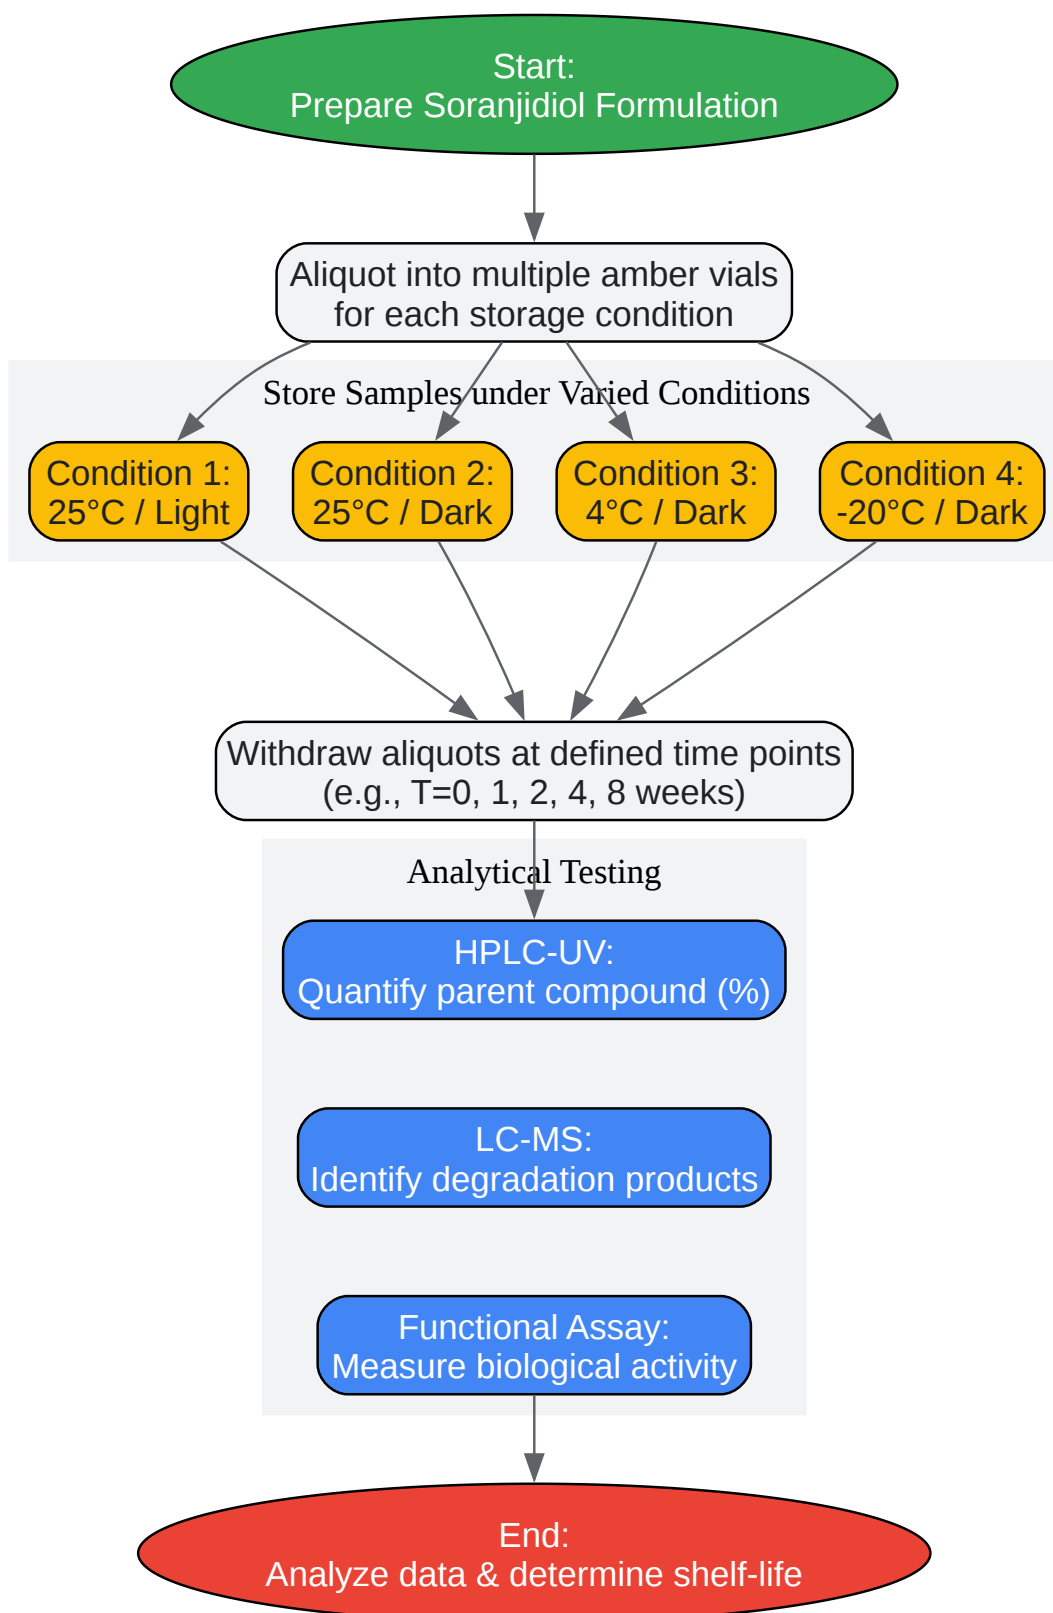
Start:
Prepare Soranjidiol Formulation

Aliquot into multiple amber vials
for each storage condition

Store Samples under Varied Conditions

Condition 1:
25°C / Light

Condition 2:
25°C / Dark

Condition 3:
4°C / Dark

Condition 4:
-20°C / Dark

Withdraw aliquots at defined time points
(e.g., T=0, 1, 2, 4, 8 weeks)

Analytical Testing

HPLC-UV:
Quantify parent compound (%)

LC-MS:
Identify degradation products

Functional Assay:
Measure biological activity

End:
Analyze data & determine shelf-life